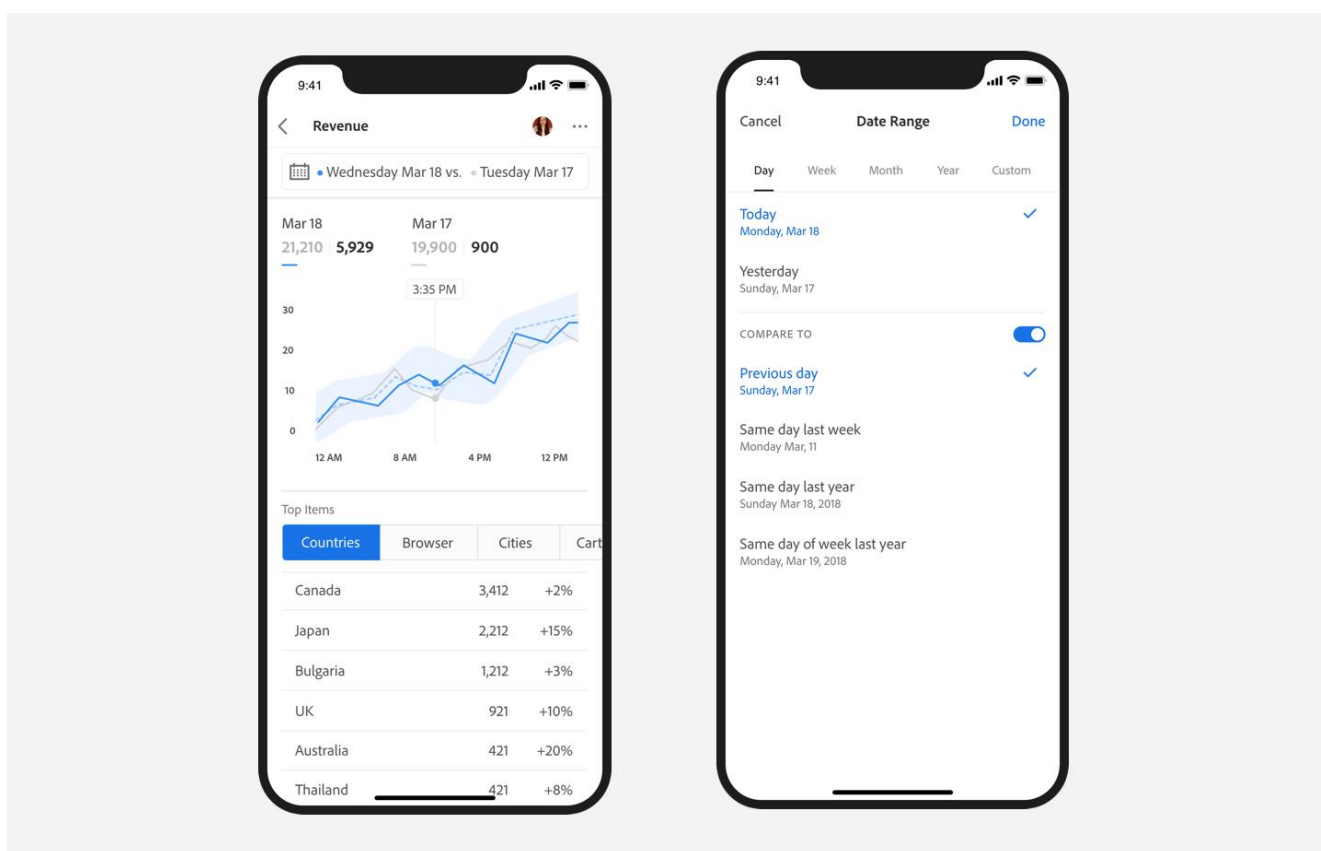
9:41

Revenue

Wednesday Mar 18 vs. Tuesday Mar 17

Mar 18
21,210 | 5,929

Mar 17
19,900 | 900

3:35 PM

30
20
10
0

12 AM 8 AM 4 PM 12 PM

Top Items

| Countries | Browser | Cities | Cart |
|---|---|---|---|

| | | |
|---|---|---|
| Canada | 3,412 | +2% |
| Japan | 2,212 | +15% |
| Bulgaria | 1,212 | +3% |
| UK | 921 | +10% |
| Australia | 421 | +20% |
| Thailand | 421 | +8% |

9:41

Cancel Date Range Done

Day Week Month Year Custom

Today
Monday, Mar 18

Yesterday
Sunday, Mar 17

COMPARE TO

Previous day
Sunday, Mar 17

Same day last week
Monday Mar, 11

Same day last year
Sunday Mar 18, 2018

Same day of week last year
Monday, Mar 19, 2018